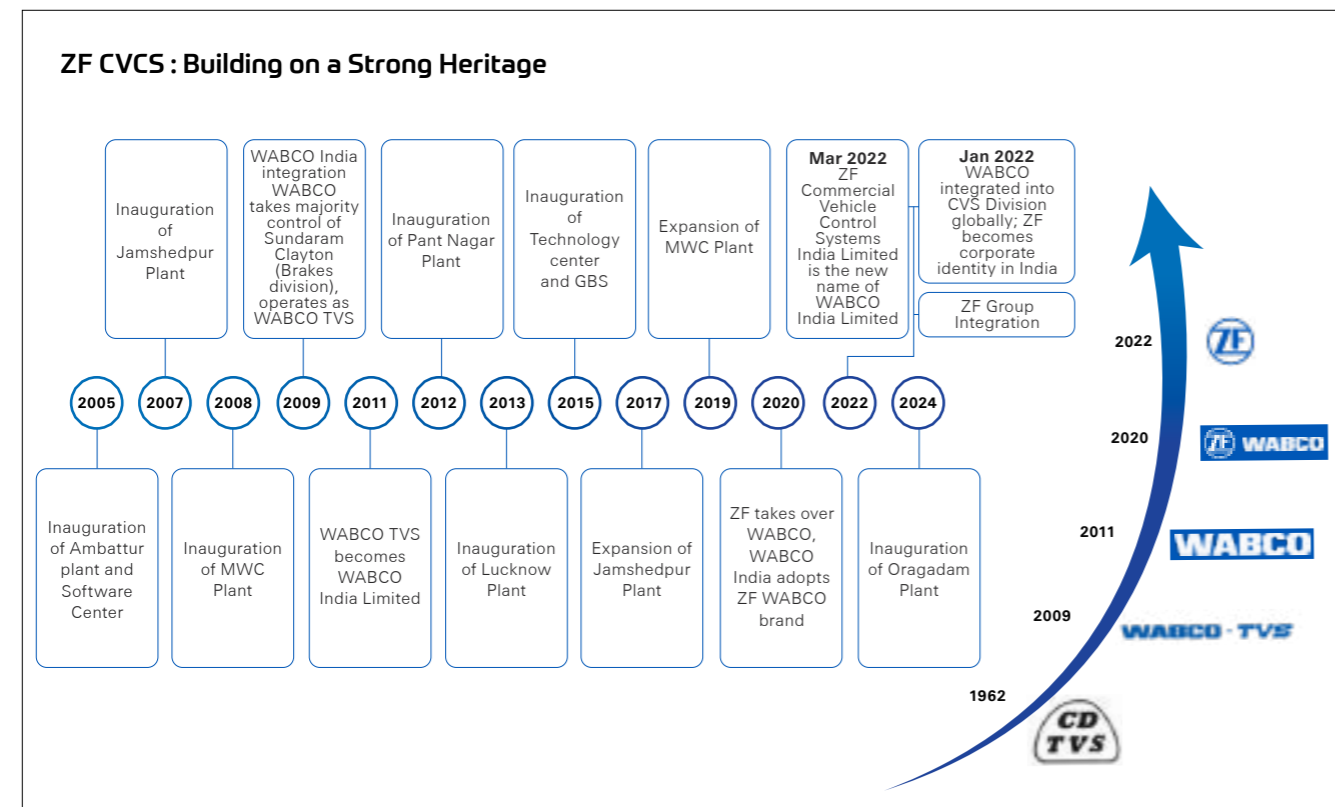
ZF CVCS : Building on a Strong Heritage

Inauguration of Jamshedpur Plant

WABCO India integration WABCO takes majority control of Sundaram Clayton (Brakes division), operates as WABCO TVS

Inauguration of Pant Nagar Plant

Inauguration of Technology center and GBS

Expansion of MWC Plant

Mar 2022 ZF Commercial Vehicle Control Systems India Limited is the new name of WABCO India Limited

Jan 2022 WABCO integrated into CVS Division globally; ZF becomes corporate identity in India

ZF Group Integration

2005 2007 2008 2009 2011 2012 2013 2015 2017 2019 2020 2022 2024

Inauguration of Ambattur plant and Software Center

Inauguration of MWC Plant

WABCO TVS becomes WABCO India Limited

Inauguration of Lucknow Plant

Expansion of Jamshedpur Plant

ZF takes over WABCO, WABCO India adopts ZF WABCO brand

Inauguration of Oragadam Plant

2022 ZF

2020 ZF WABCO

2011 WABCO

2009 WABCO · TVS

1962 CD TVS